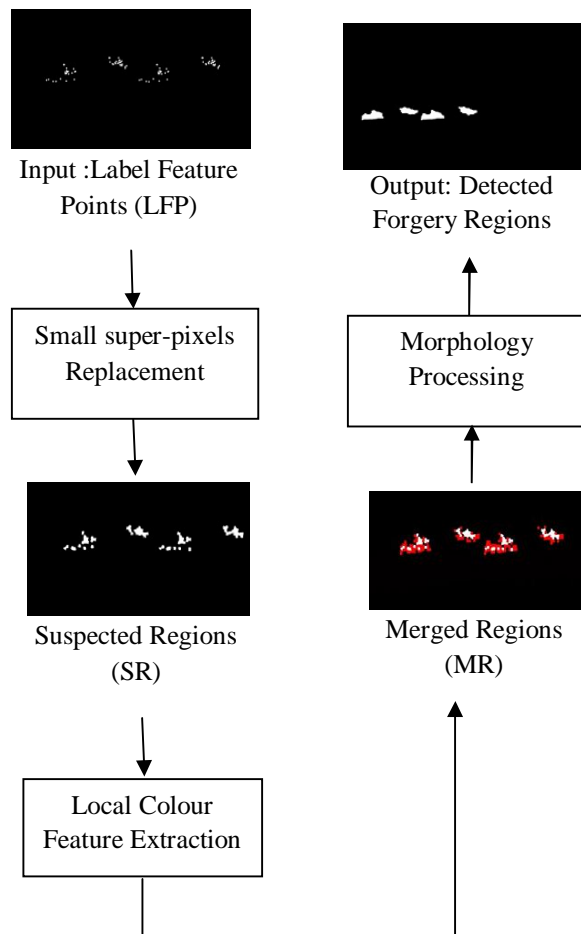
Input :Label Feature Points (LFP)

Small super-pixels Replacement

Suspected Regions (SR)

Local Colour Feature Extraction

Output: Detected Forgery Regions

Morphology Processing

Merged Regions (MR)